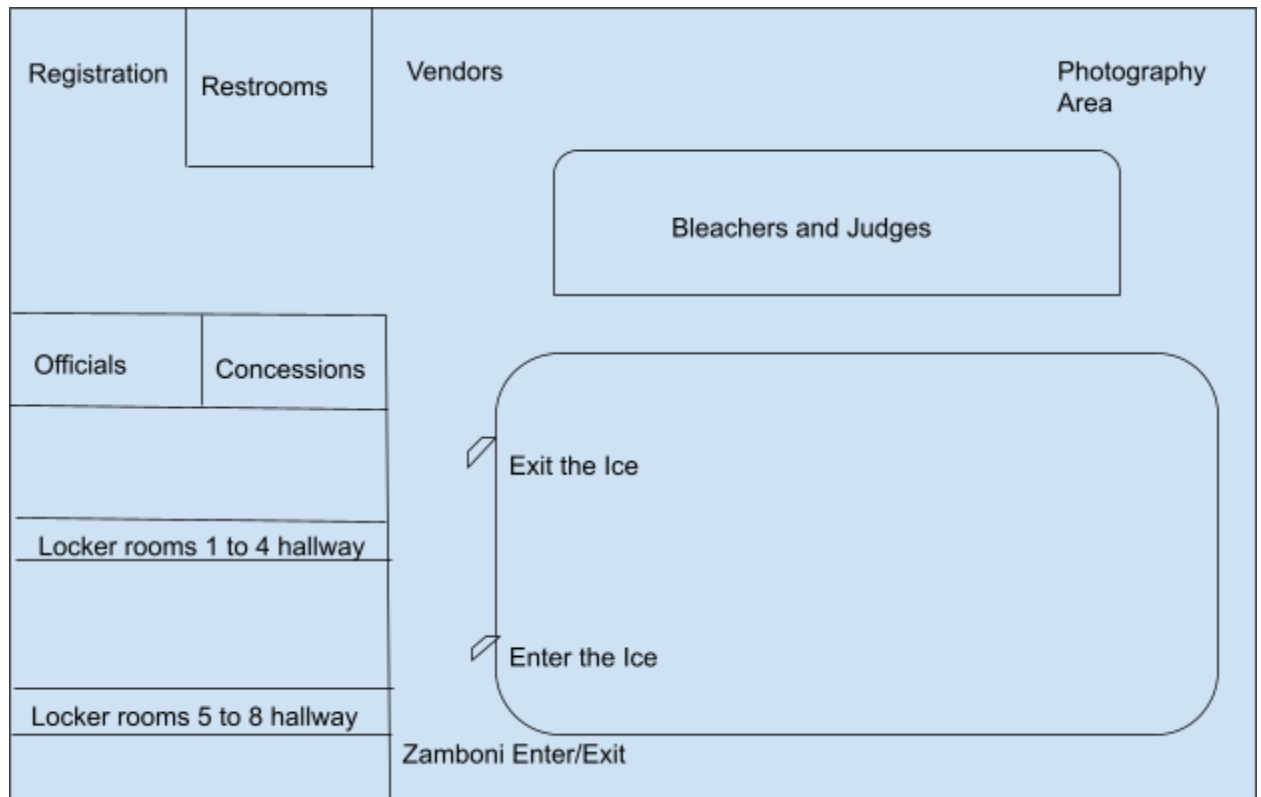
Registration

Restrooms

Vendors

Photography Area

Bleachers and Judges

Officials

Concessions

Exit the Ice

Locker rooms 1 to 4 hallway

Enter the Ice

Locker rooms 5 to 8 hallway

Zamboni Enter/Exit